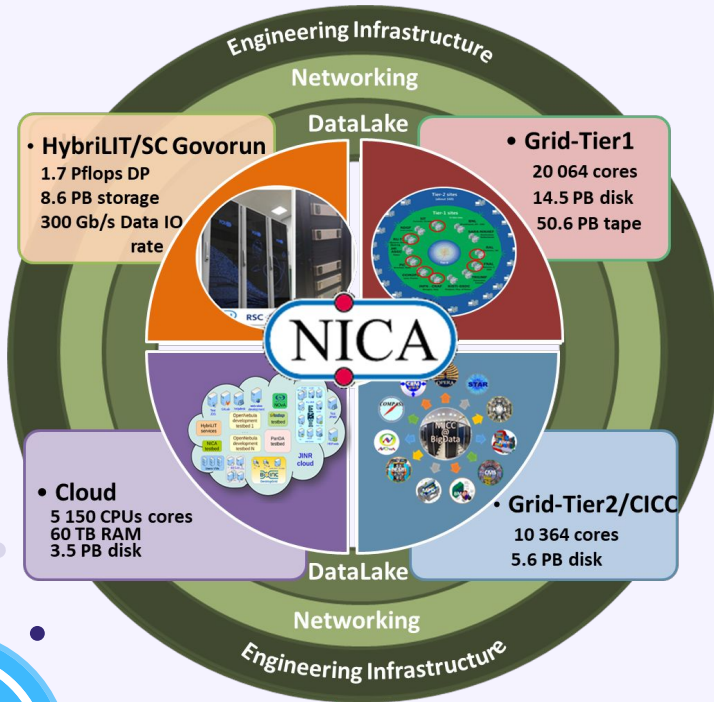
Engineering Infrastructure

Networking

DataLake

• HybriLIT/SC Govorun
1.7 Pflops DP
8.6 PB storage
300 Gb/s Data IO rate

• Grid-Tier1
20 064 cores
14.5 PB disk
50.6 PB tape

NICA

• Cloud
5 150 CPUs cores
60 TB RAM
3.5 PB disk

• Grid-Tier2/CICC
10 364 cores
5.6 PB disk

DataLake

Networking

Engineering Infrastructure